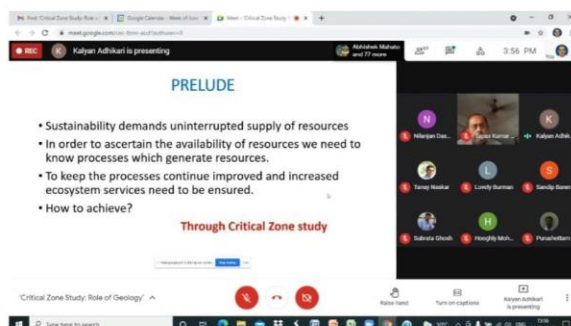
Post: Critical Zone Study: Role o | Google Calendar - Week of Ju | Meet - Critical Zone Study
meet.google.com
REC
K Kalyan Adhikari is presenting
Abhishek Mahato and 77 more
3:56 PM
You

PRELUDE

• Sustainability demands uninterrupted supply of resources
• In order to ascertain the availability of resources we need to know processes which generate resources.
• To keep the processes continue improved and increased ecosystem services need to be ensured.
• How to achieve?

Through Critical Zone study

Nilanjan Das...
Tapas Kumar...
Kalyan Adhik...
Tanay Naskar
Lovely Burman
Sandip Baner...
Subrata Ghosh
Hooghly Moh...
Purushottam...

'Critical Zone Study: Role of Geology'
Raise hand
Turn on captions
Kalyan Adhikari is presenting
Type here to search